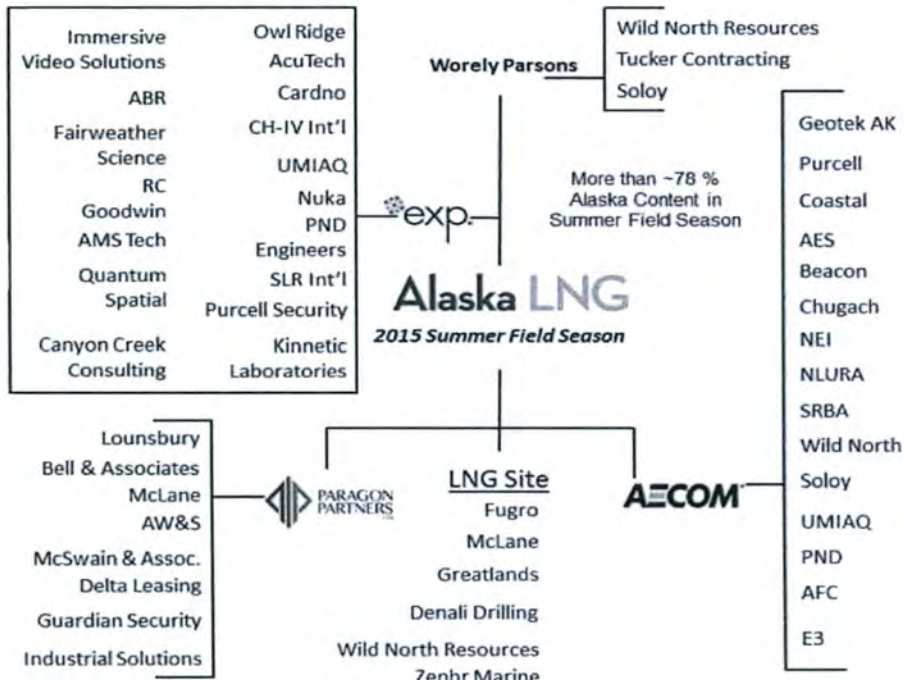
Immersive Video Solutions
ABR
Fairweather Science
RC
Goodwin
AMS Tech
Quantum Spatial
Canyon Creek Consulting

Owl Ridge
AcuTech
Cardno
CH-IV Int'l
UMIAQ
Nuka
PND Engineers
SLR Int'l
Purcell Security
Kinnetic Laboratories

exp.

Worely Parsons

Wild North Resources
Tucker Contracting
Soloy

More than ~78 % Alaska Content in Summer Field Season

Alaska LNG
2015 Summer Field Season

Geotek AK
Purcell
Coastal
AES
Beacon
Chugach
NEI
NLURA
SRBA
Wild North
Soloy
UMIAQ
PND
AFC
E3

Lounsbury
Bell & Associates
McLane
AW&S
McSwain & Assoc.
Delta Leasing
Guardian Security
Industrial Solutions

PARAGON PARTNERS

LNG Site
Fugro
McLane
Greatlands
Denali Drilling
Wild North Resources
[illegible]

AECOM